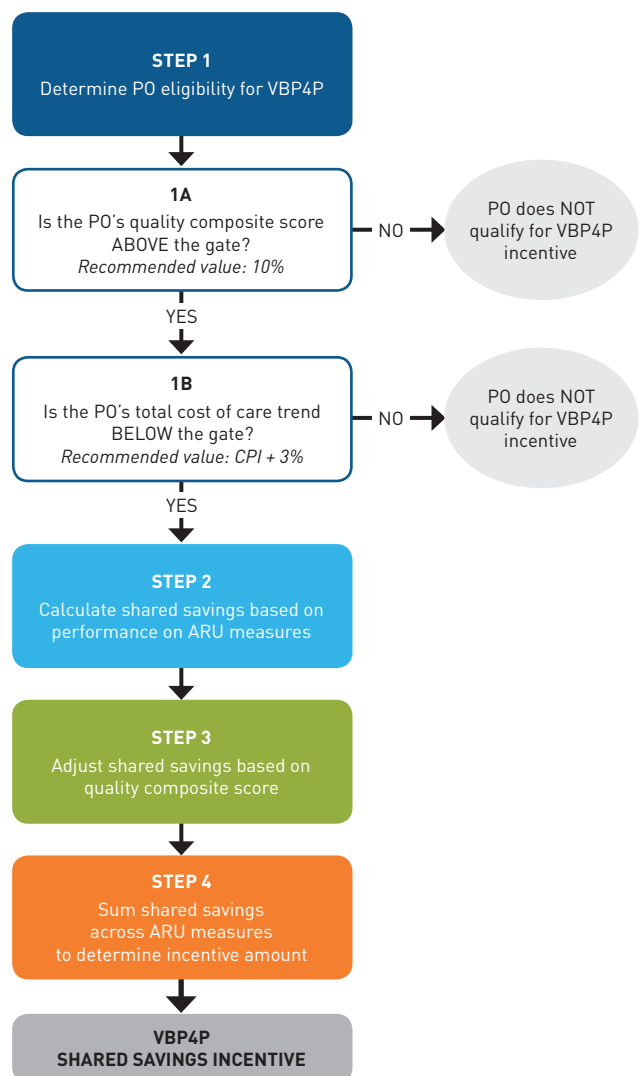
STEP 1
Determine PO eligibility for VBP4P

1A
Is the PO's quality composite score ABOVE the gate?
Recommended value: 10%

NO

PO does NOT qualify for VBP4P incentive

YES

1B
Is the PO's total cost of care trend BELOW the gate?
Recommended value: CPI + 3%

NO

PO does NOT qualify for VBP4P incentive

YES

STEP 2
Calculate shared savings based on performance on ARU measures

STEP 3
Adjust shared savings based on quality composite score

STEP 4
Sum shared savings across ARU measures to determine incentive amount

VBP4P
SHARED SAVINGS INCENTIVE